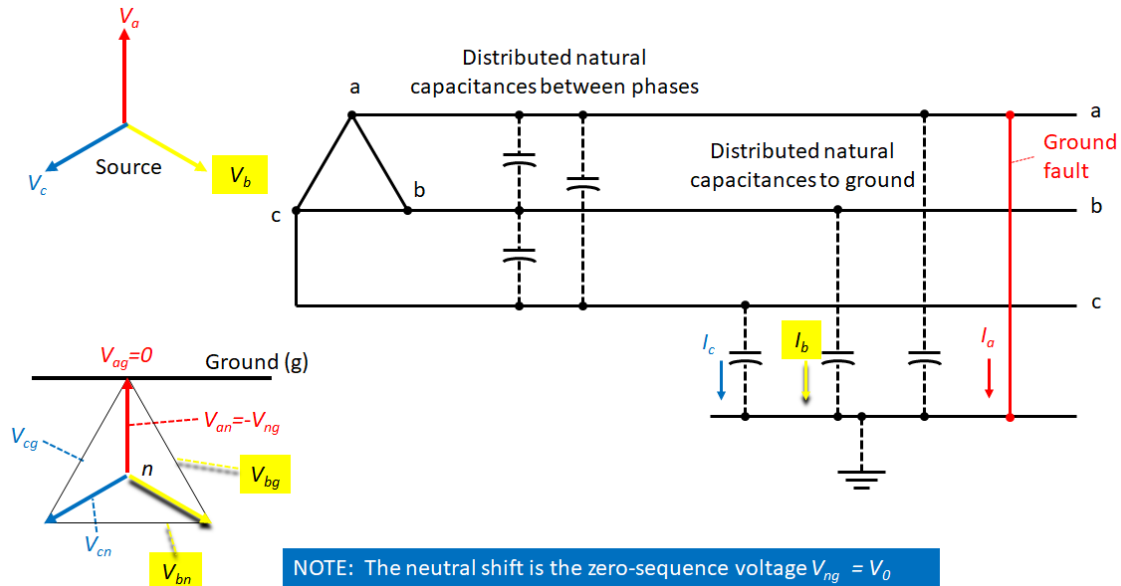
$V_a$

$V_c$

Source

$V_b$

a

Distributed natural capacitances between phases

a

Ground fault

Distributed natural capacitances to ground

b

c

b

c

$V_{ag}=0$

Ground (g)

$I_c$

$I_b$

$I_a$

$V_{cg}$

$V_{an}=-V_{ng}$

n

$V_{bg}$

$V_{cn}$

$V_{bn}$

NOTE: The neutral shift is the zero-sequence voltage $V_{ng} = V_0$